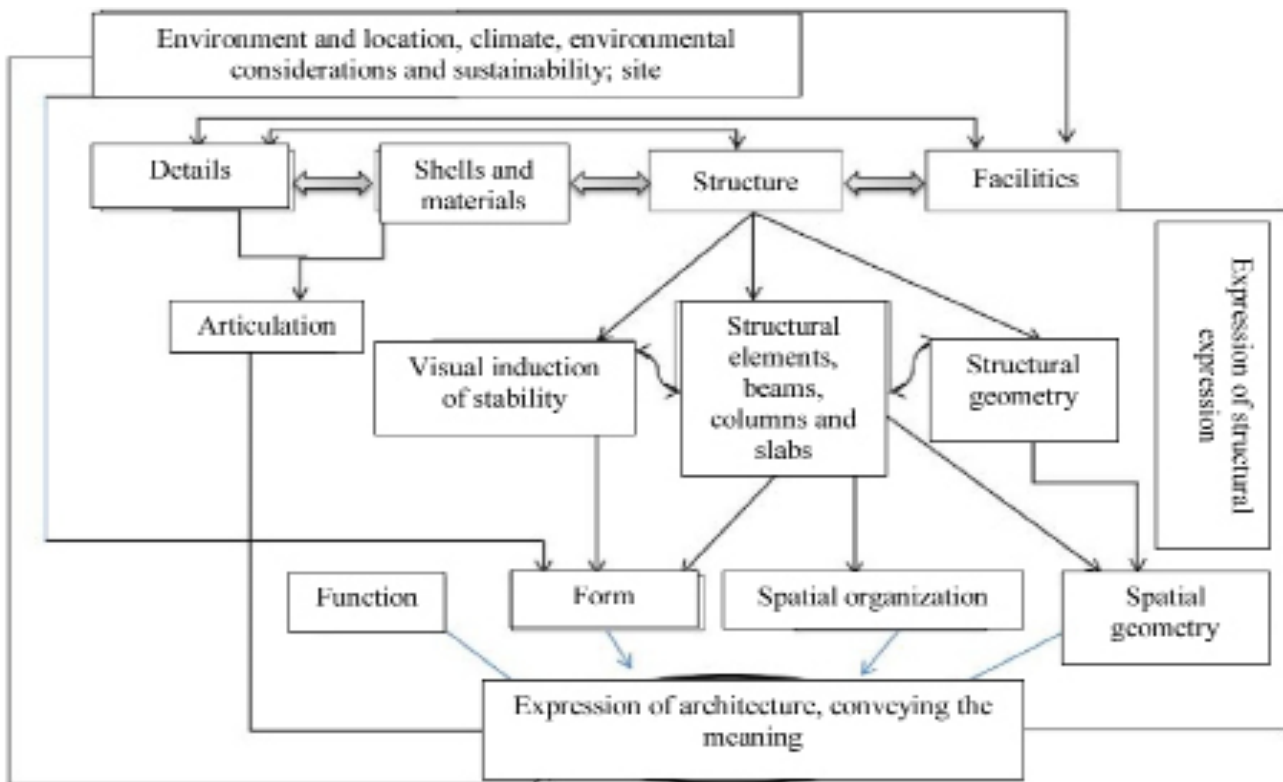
Environment and location, climate, environmental considerations and sustainability; site

Details

Shells and materials

Structure

Facilitics

Articulation

Visual induction of stability

Structural elements, beams, columns and slabs

Structural geometry

Expression of structural expression

Function

Form

Spatial organization

Spatial geometry

Expression of architecture, conveying the meaning